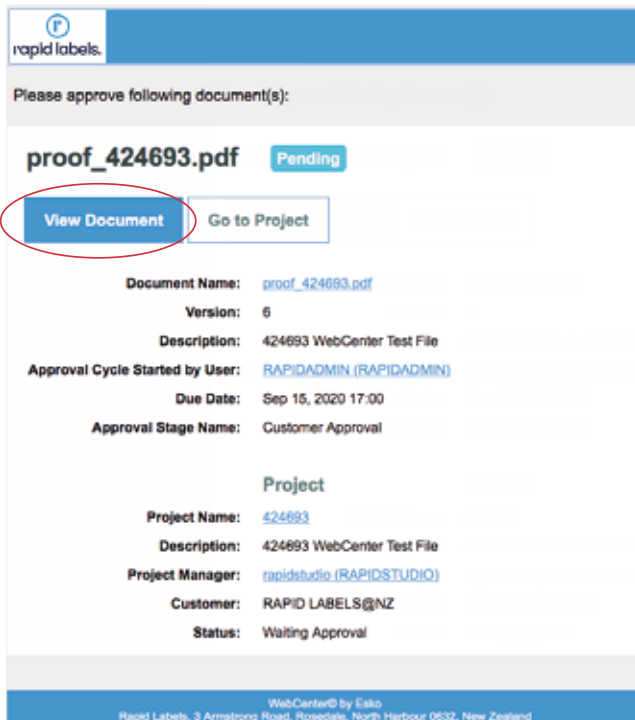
r
rapid labels.

Please approve following document(s):

proof_424693.pdf Pending

View Document Go to Project

| | |
|---|---|
| Document Name: | proof_424693.pdf |
| Version: | 6 |
| Description: | 424693 WebCenter Test File |
| Approval Cycle Started by User: | RAPIDADMIN (RAPIDADMIN) |
| Due Date: | Sep 15, 2020 17:00 |
| Approval Stage Name: | Customer Approval |

Project

| | |
|---|---|
| Project Name: | 424693 |
| Description: | 424693 WebCenter Test File |
| Project Manager: | rapidstudio (RAPIDSTUDIO) |
| Customer: | RAPID LABELS@NZ |
| Status: | Waiting Approval |

WebCenter© by Esko
Rapid Labels, 3 Armstrong Road, Rosedale, North Harbour 0632, New Zealand